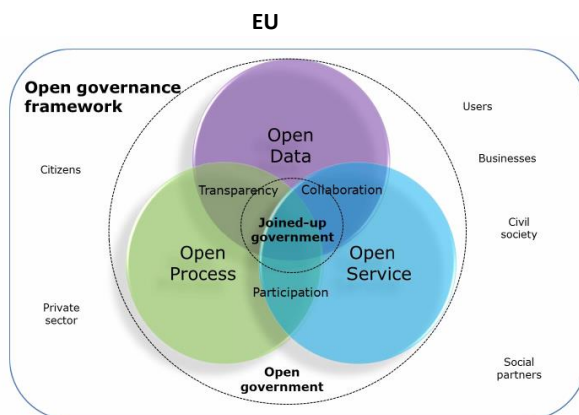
EU

Open governance framework

Open Data

Transparency

Collaboration

Joined-up government

Open Process

Open Service

Participation

Open government

Citizens

Private sector

Users

Businesses

Civil society

Social partners